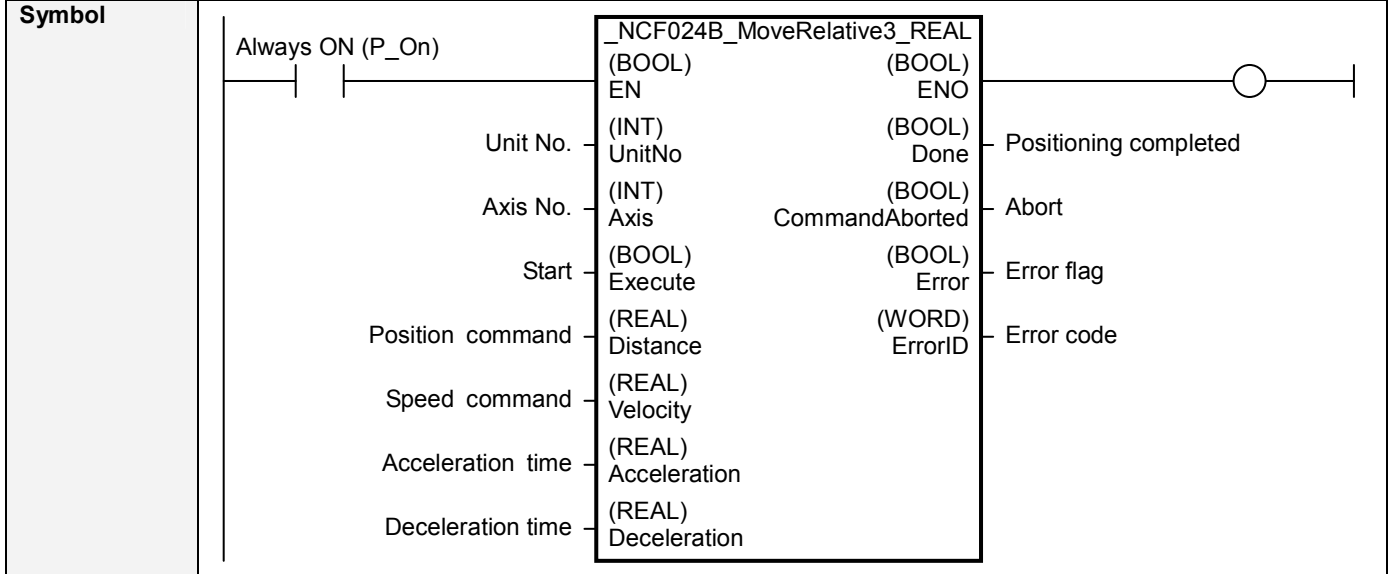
Symbol

Always ON (P_On)

_NCF024B_MoveRelative3_REAL

(BOOL) EN | (BOOL) ENO

Unit No. – (INT) UnitNo | (BOOL) Done – Positioning completed

Axis No. – (INT) Axis | (BOOL) CommandAborted – Abort

Start – (BOOL) Execute | (BOOL) Error – Error flag

Position command – (REAL) Distance | (WORD) ErrorID – Error code

Speed command – (REAL) Velocity

Acceleration time – (REAL) Acceleration

Deceleration time – (REAL) Deceleration